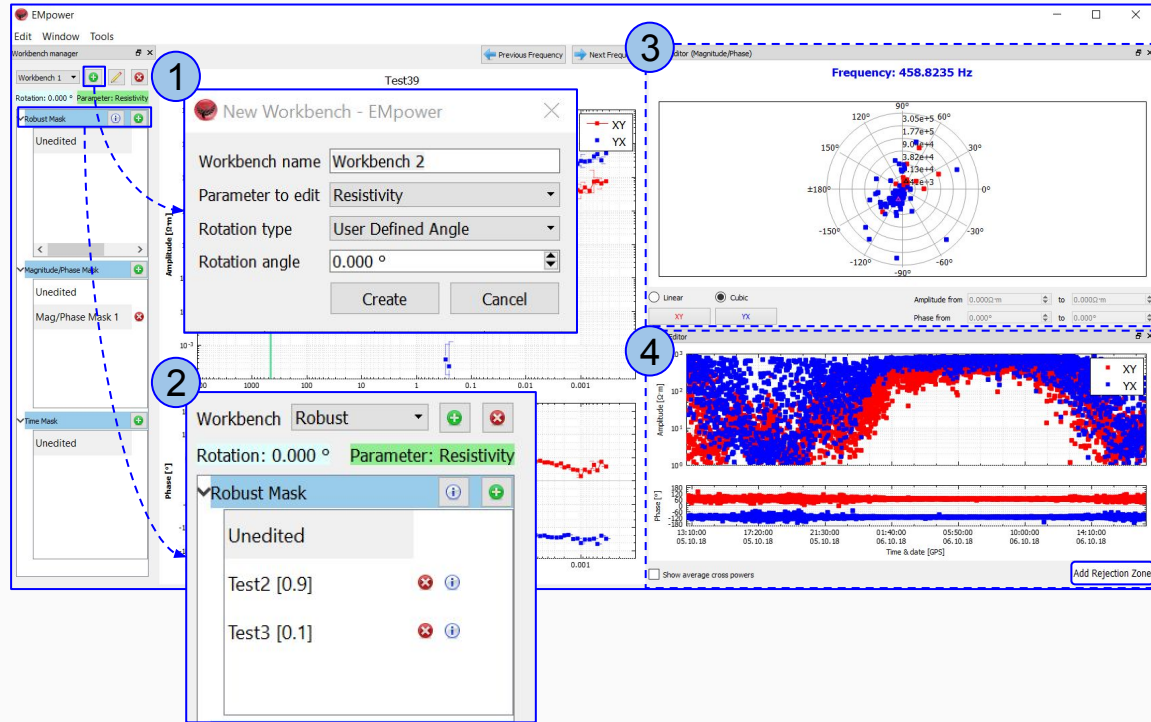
EMpower
Edit Window Tools
Workbench manager
Workbench 1
Rotation: 0.000 ° Parameter: Resistivity
Robust Mask
Unedited
Magnitude/Phase Mask
Unedited
Mag/Phase Mask 1
Time Mask
Unedited

Previous Frequency Next Frequ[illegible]
Test39
XY
YX
Amplitude [Ω·m]
Phase [°]
$10^{-3}$
1000 100 10 1 0.1 0.01 0.001
0.001

1
New Workbench - EMpower
Workbench name Workbench 2
Parameter to edit Resistivity
Rotation type User Defined Angle
Rotation angle 0.000 °
Create Cancel

2
Workbench Robust
Rotation: 0.000 ° Parameter: Resistivity
Robust Mask
Unedited
Test2 [0.9]
Test3 [0.1]

3
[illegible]ditor (Magnitude/Phase)
Frequency: 458.8235 Hz
90° 60° 30° 0° -30° -60° -90° -120° -150° ±180° 150° 120°
3.05e+5
1.77e+5
9.0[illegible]e+4
3.82e+4
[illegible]13e+4
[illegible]e+3
Linear Cubic
XY YX
Amplitude from 0.000Ω·m to 0.000Ω·m
Phase from 0.000° to 0.000°

4
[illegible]ditor
Amplitude [Ω·m]
$10^3$ $10^2$ $10^1$ $10^0$
XY
YX
Phase [°]
180 120 60 0 -60 -120 -180
13:10:00 05.10.18
17:20:00 05.10.18
21:30:00 05.10.18
01:40:00 06.10.18
05:50:00 06.10.18
10:00:00 06.10.18
14:10:00 06.10.18
Time & date [GPS]
Show average cross powers
Add Rejection Zone